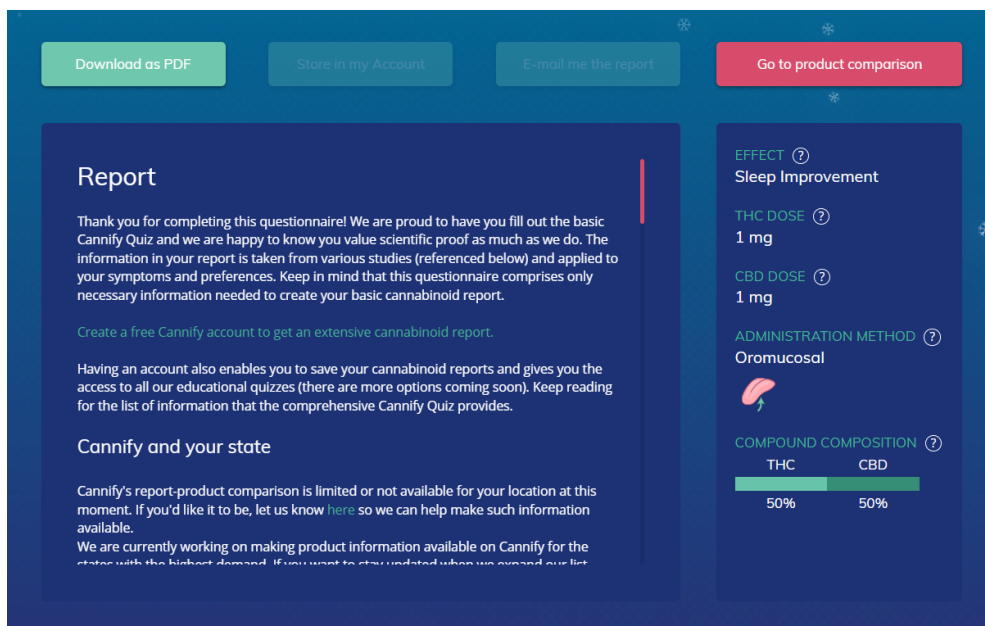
Download as PDF

Store in my Account

E-mail me the report

Go to product comparison

Report

Thank you for completing this questionnaire! We are proud to have you fill out the basic Cannify Quiz and we are happy to know you value scientific proof as much as we do. The information in your report is taken from various studies (referenced below) and applied to your symptoms and preferences. Keep in mind that this questionnaire comprises only necessary information needed to create your basic cannabinoid report.

Create a free Cannify account to get an extensive cannabinoid report.

Having an account also enables you to save your cannabinoid reports and gives you the access to all our educational quizzes (there are more options coming soon). Keep reading for the list of information that the comprehensive Cannify Quiz provides.

Cannify and your state

Cannify's report-product comparison is limited or not available for your location at this moment. If you'd like it to be, let us know here so we can help make such information available.
We are currently working on making product information available on Cannify for the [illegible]

EFFECT ?
Sleep Improvement

THC DOSE ?
1 mg

CBD DOSE ?
1 mg

ADMINISTRATION METHOD ?
Oromucosal

COMPOUND COMPOSITION ?
THC CBD
50% 50%